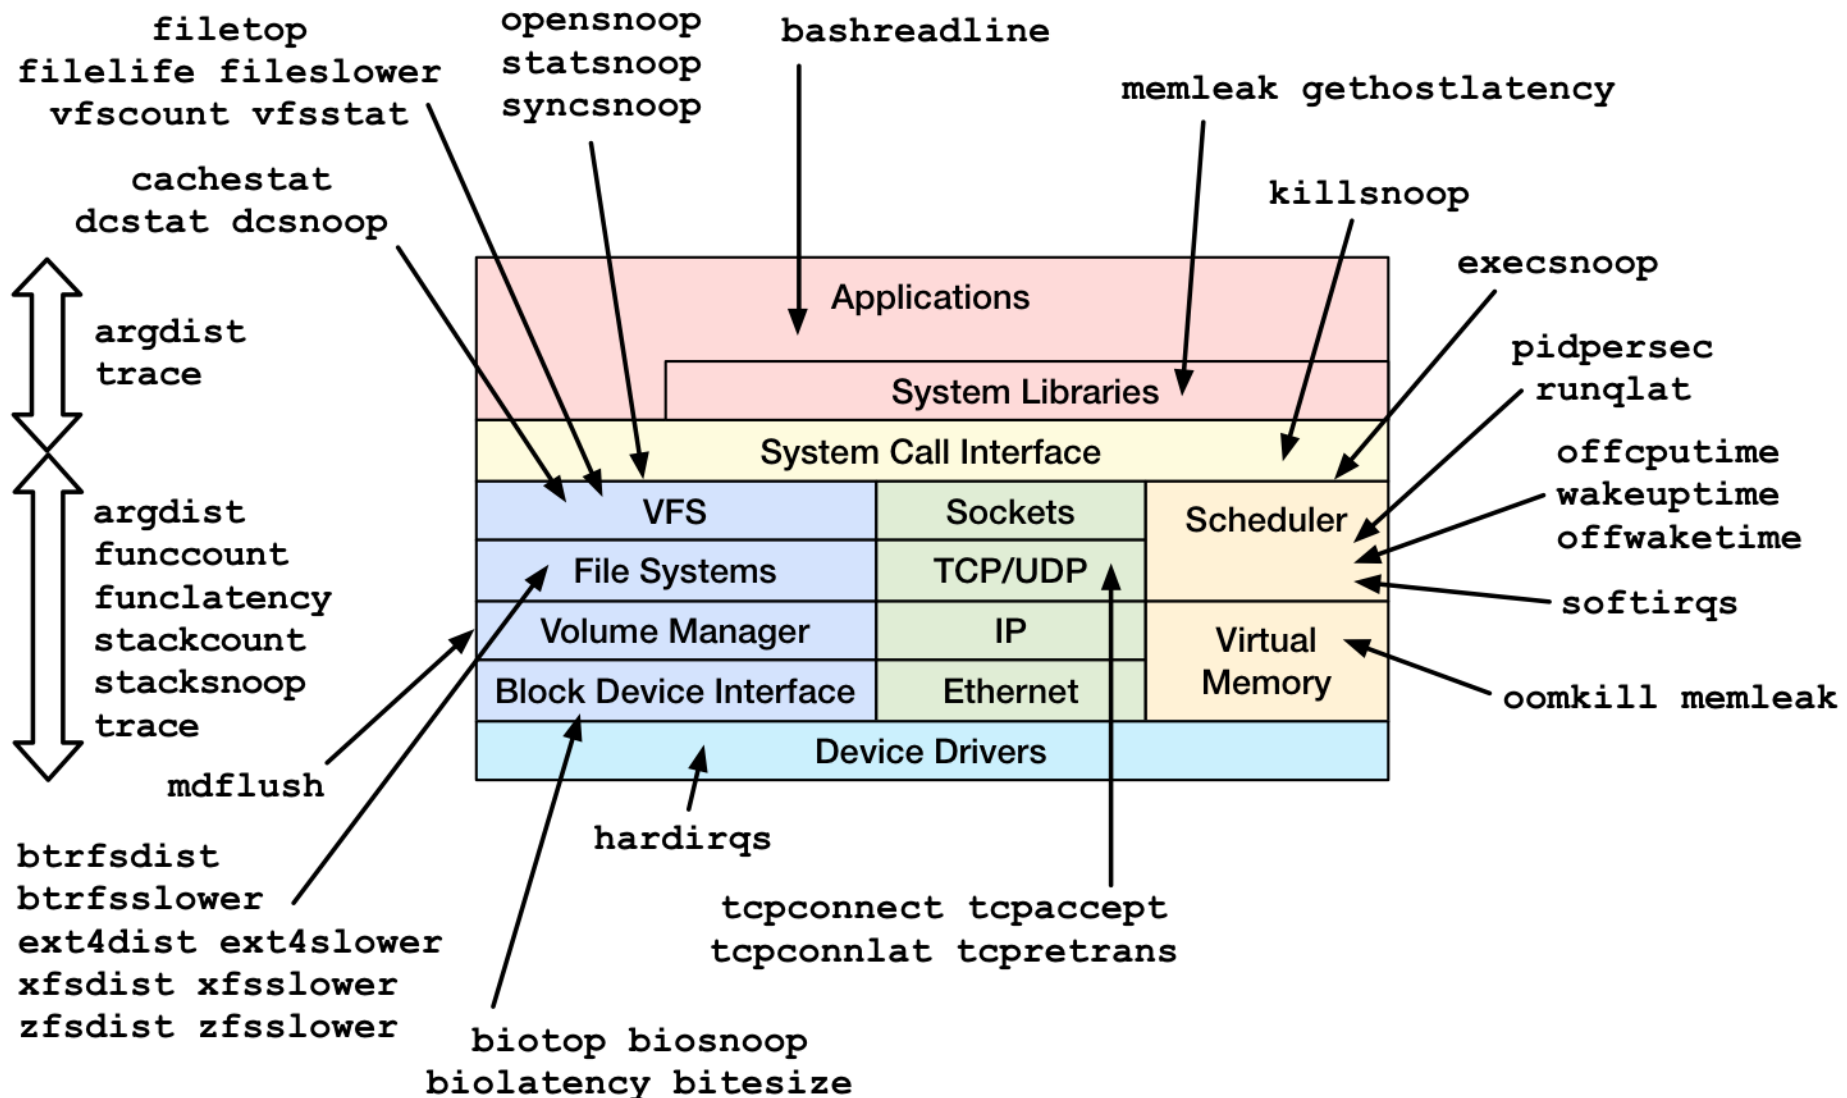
filetop
filelife fileslower
vfscount vfsstat

opensnoop
statsnoop
syncsnoop

bashreadline

memleak gethostlatency

cachestat
dcstat dcsnoop

killsnoop

execsnoop

argdist
trace

pidpersec
runqlat

Applications

System Libraries

System Call Interface

VFS

Sockets

Scheduler

File Systems

TCP/UDP

Volume Manager

IP

Virtual Memory

Block Device Interface

Ethernet

Device Drivers

offcputime
wakeuptime
offwaketime

softirqs

oomkill memleak

argdist
funccount
funclatency
stackcount
stacksnoop
trace

mdflush

hardirqs

btrfsdist
btrfsslower
ext4dist ext4slower
xfsdist xfsslower
zfsdist zfsslower

tcpconnect tcpaccept
tcpconnlat tcpretrans

biotop biosnoop
biolatency bitesize